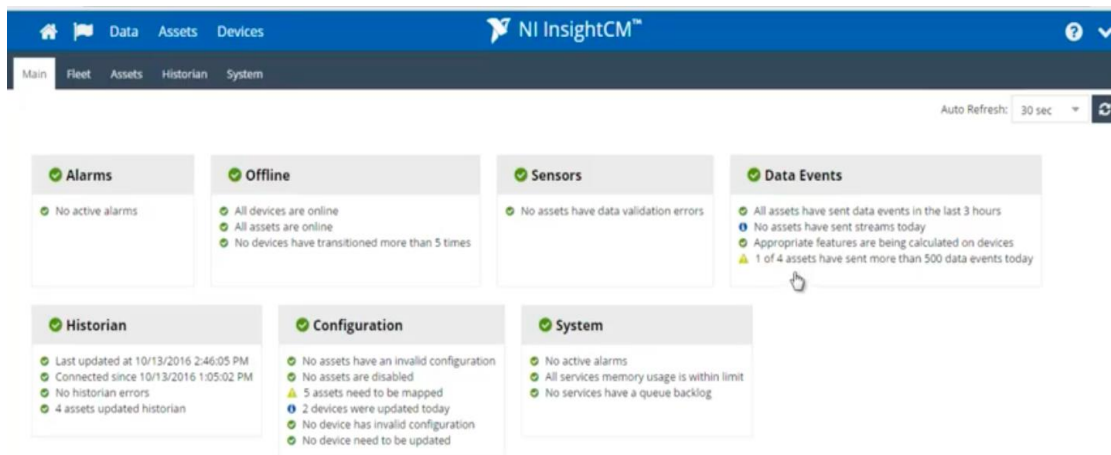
Data Assets Devices

NI InsightCM™

Main Fleet Assets Historian System

Auto Refresh: 30 sec

Alarms
No active alarms

Offline
All devices are online
All assets are online
No devices have transitioned more than 5 times

Sensors
No assets have data validation errors

Data Events
All assets have sent data events in the last 3 hours
No assets have sent streams today
Appropriate features are being calculated on devices
1 of 4 assets have sent more than 500 data events today

Historian
Last updated at 10/13/2016 2:46:05 PM
Connected since 10/13/2016 1:05:02 PM
No historian errors
4 assets updated historian

Configuration
No assets have an invalid configuration
No assets are disabled
5 assets need to be mapped
2 devices were updated today
No device has invalid configuration
No device need to be updated

System
No active alarms
All services memory usage is within limit
No services have a queue backlog